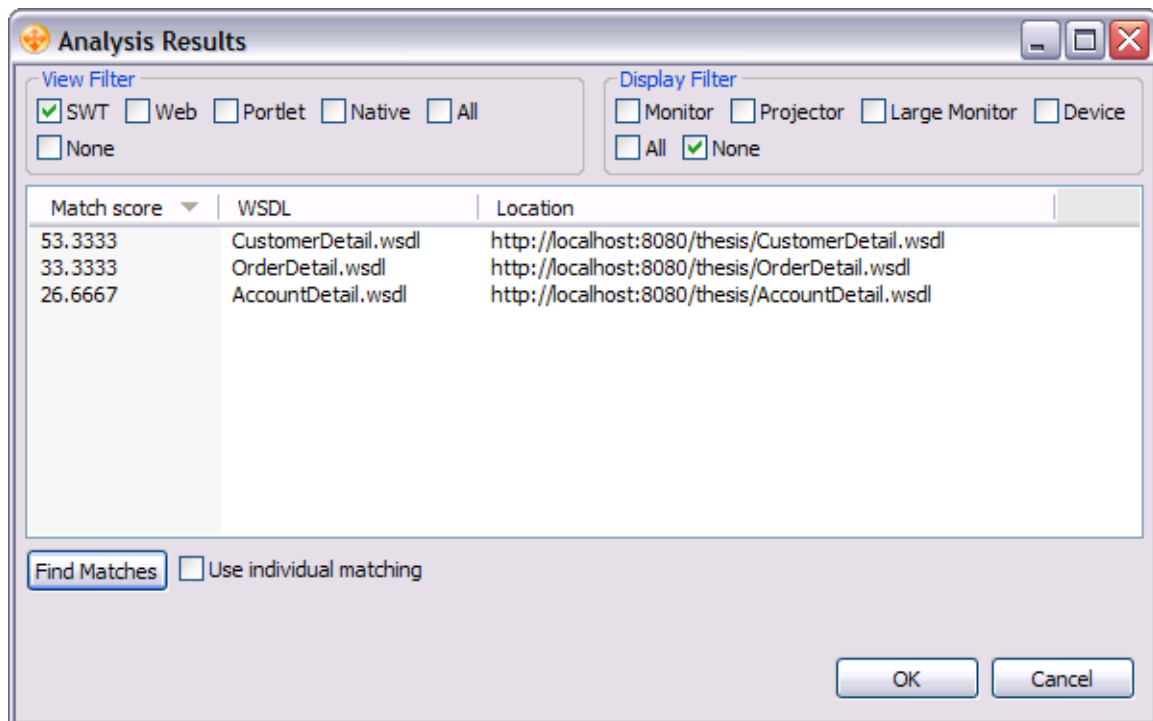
Analysis Results

View Filter
SWT Web Portlet Native All
None

Display Filter
Monitor Projector Large Monitor Device
All None

| Match score | WSDL | Location |
|---|---|---|
| 53.3333 | CustomerDetail.wsdl | http://localhost:8080/thesis/CustomerDetail.wsdl |
| 33.3333 | OrderDetail.wsdl | http://localhost:8080/thesis/OrderDetail.wsdl |
| 26.6667 | AccountDetail.wsdl | http://localhost:8080/thesis/AccountDetail.wsdl |

Find Matches
Use individual matching

OK
Cancel